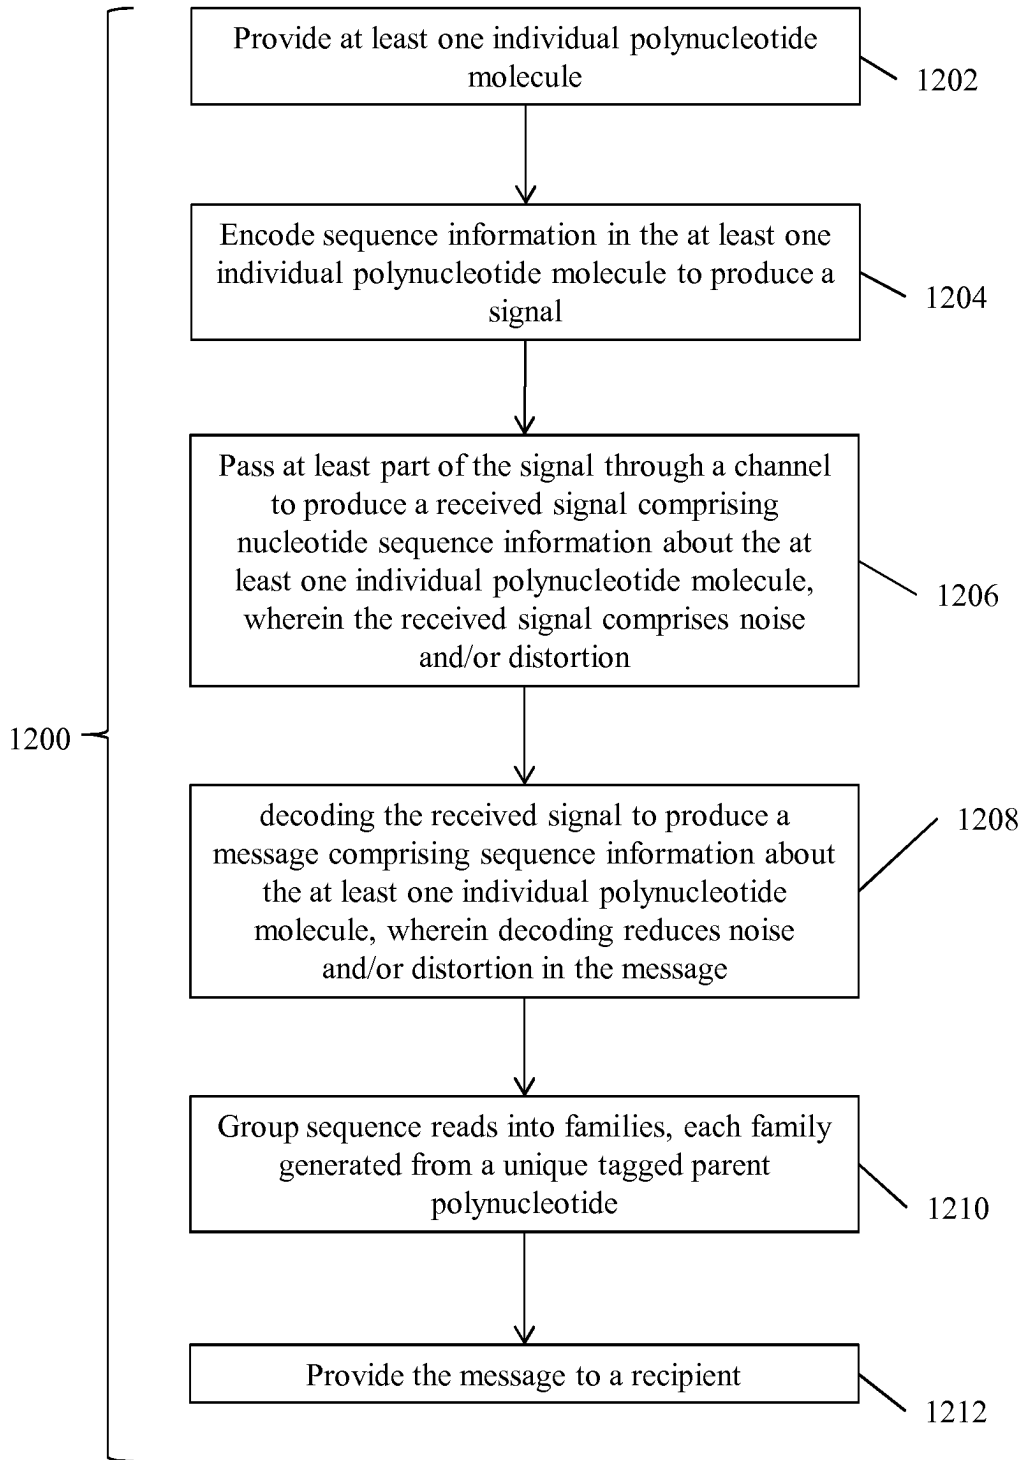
Provide at least one individual polynucleotide molecule

1202

Encode sequence information in the at least one individual polynucleotide molecule to produce a signal

1204

Pass at least part of the signal through a channel to produce a received signal comprising nucleotide sequence information about the at least one individual polynucleotide molecule, wherein the received signal comprises noise and/or distortion

1206

1200

decoding the received signal to produce a message comprising sequence information about the at least one individual polynucleotide molecule, wherein decoding reduces noise and/or distortion in the message

1208

Group sequence reads into families, each family generated from a unique tagged parent polynucleotide

1210

Provide the message to a recipient

1212